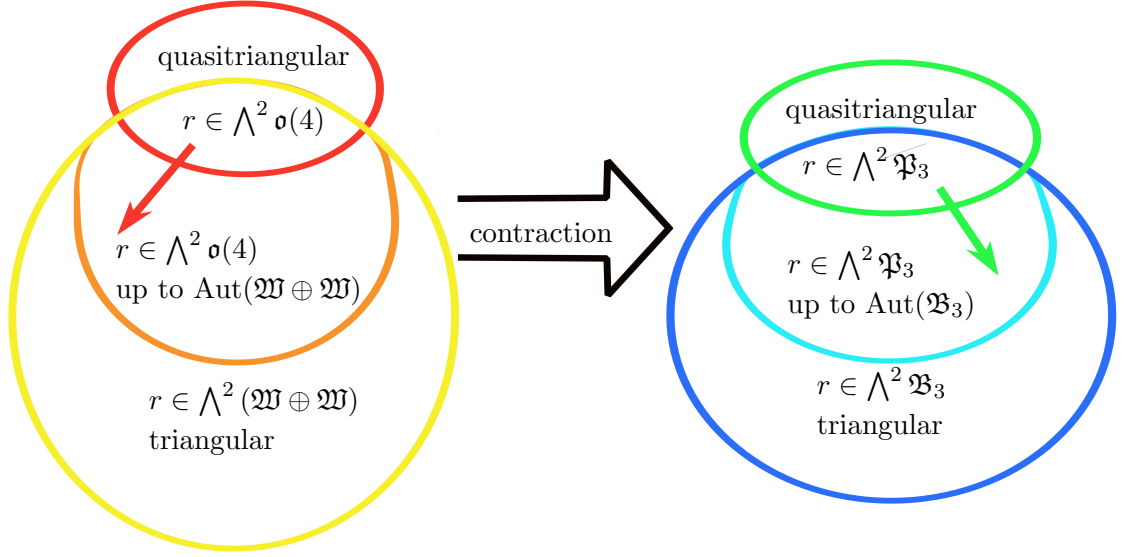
quasitriangular

$r \in \bigwedge^2 \mathfrak{o}(4)$

$r \in \bigwedge^2 \mathfrak{o}(4)$
up to $\mathrm{Aut}(\mathfrak{W} \oplus \mathfrak{W})$

$r \in \bigwedge^2 (\mathfrak{W} \oplus \mathfrak{W})$
triangular

contraction

quasitriangular

$r \in \bigwedge^2 \mathfrak{P}_3$

$r \in \bigwedge^2 \mathfrak{P}_3$
up to $\mathrm{Aut}(\mathfrak{B}_3)$

$r \in \bigwedge^2 \mathfrak{B}_3$
triangular